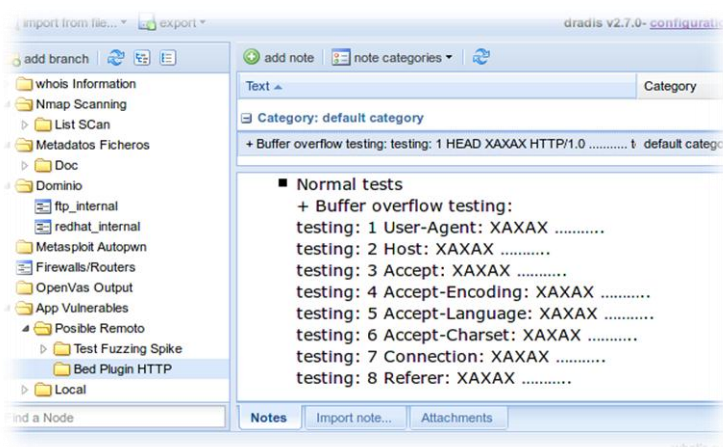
import from file... ▾ export ▾

dradis v2.7.0- configuratio

add branch

whois Information
Nmap Scanning
List SCan
Metadatos Ficheros
Doc
Dominio
ftp_internal
redhat_internal
Metasploit Autopwn
Firewalls/Routers
OpenVas Output
App Vulnerables
Posible Remoto
Test Fuzzing Spike
Bed Plugin HTTP
Local

ind a Node

add note | note categories ▾

| Text ▲ | Category |
|---|---|

Category: default category

+ Buffer overflow testing: testing: 1 HEAD XAXAX HTTP/1.0 .......... t default catego

■ Normal tests
+ Buffer overflow testing:
testing: 1 User-Agent: XAXAX ..........
testing: 2 Host: XAXAX ..........
testing: 3 Accept: XAXAX ..........
testing: 4 Accept-Encoding: XAXAX ..........
testing: 5 Accept-Language: XAXAX ..........
testing: 6 Accept-Charset: XAXAX ..........
testing: 7 Connection: XAXAX ..........
testing: 8 Referer: XAXAX ..........

Notes | Import note... | Attachments